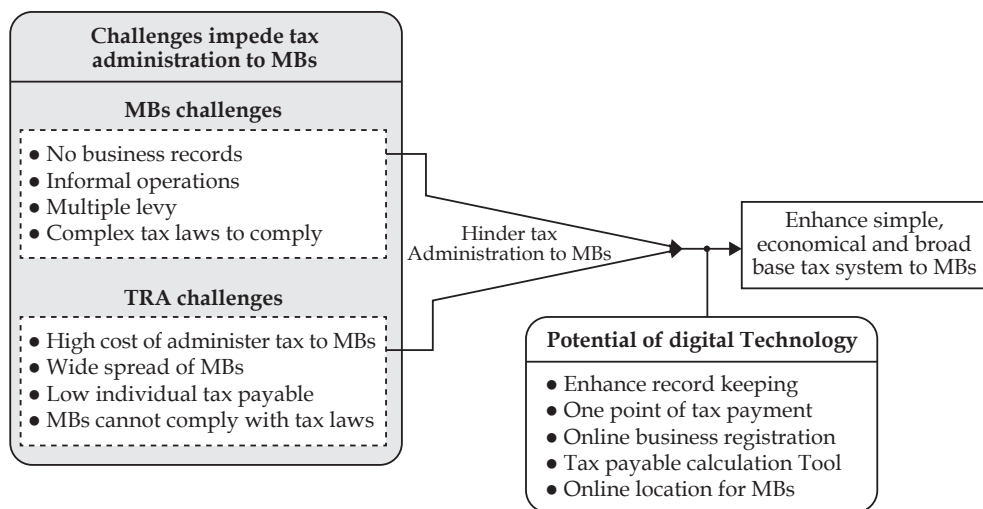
Challenges impede tax administration to MBs

MBs challenges

● No business records
● Informal operations
● Multiple levy
● Complex tax laws to comply

TRA challenges

● High cost of administer tax to MBs
● Wide spread of MBs
● Low individual tax payable
● MBs cannot comply with tax laws

Hinder tax Administration to MBs

Enhance simple, economical and broad base tax system to MBs

Potential of digital Technology

● Enhance record keeping
● One point of tax payment
● Online business registration
● Tax payable calculation Tool
● Online location for MBs